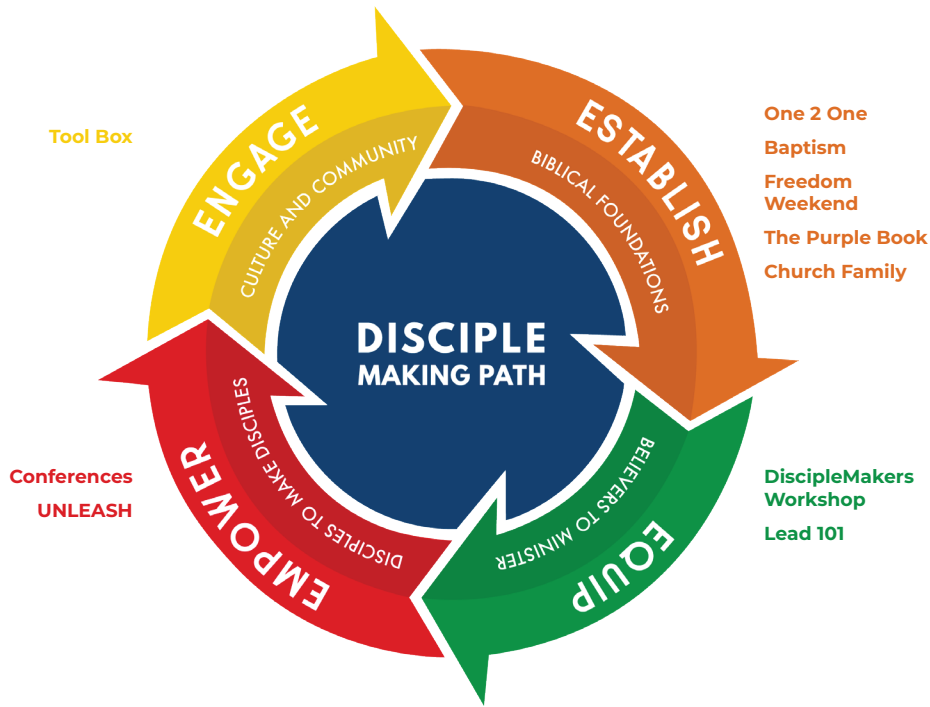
Tool Box

ENGAGE
CULTURE AND COMMUNITY

ESTABLISH
BIBLICAL FOUNDATIONS

One 2 One
Baptism
Freedom Weekend
The Purple Book
Church Family

DISCIPLE
MAKING PATH

EMPOWER
DISCIPLES TO MAKE DISCIPLES

Conferences
UNLEASH

EQUIP
BELIEVERS TO MINISTER

DiscipleMakers Workshop
Lead 101